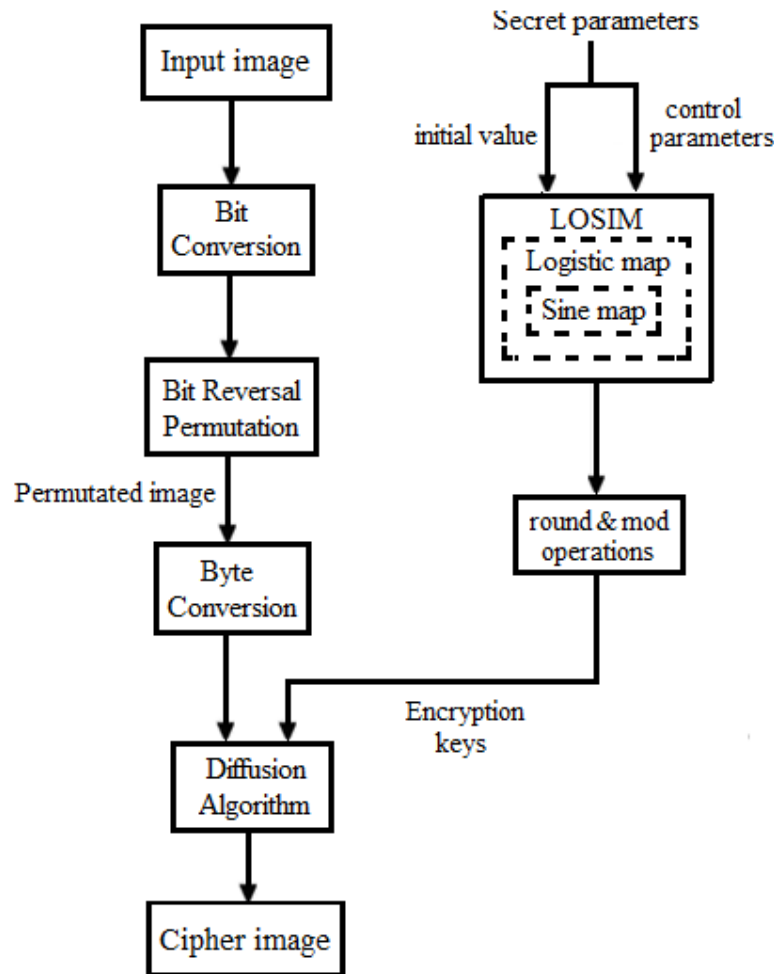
Secret parameters

initial value

control parameters

Input image

Bit Conversion

LOSIM

Logistic map

Sine map

Bit Reversal Permutation

Permutated image

round & mod operations

Byte Conversion

Encryption keys

Diffusion Algorithm

Cipher image